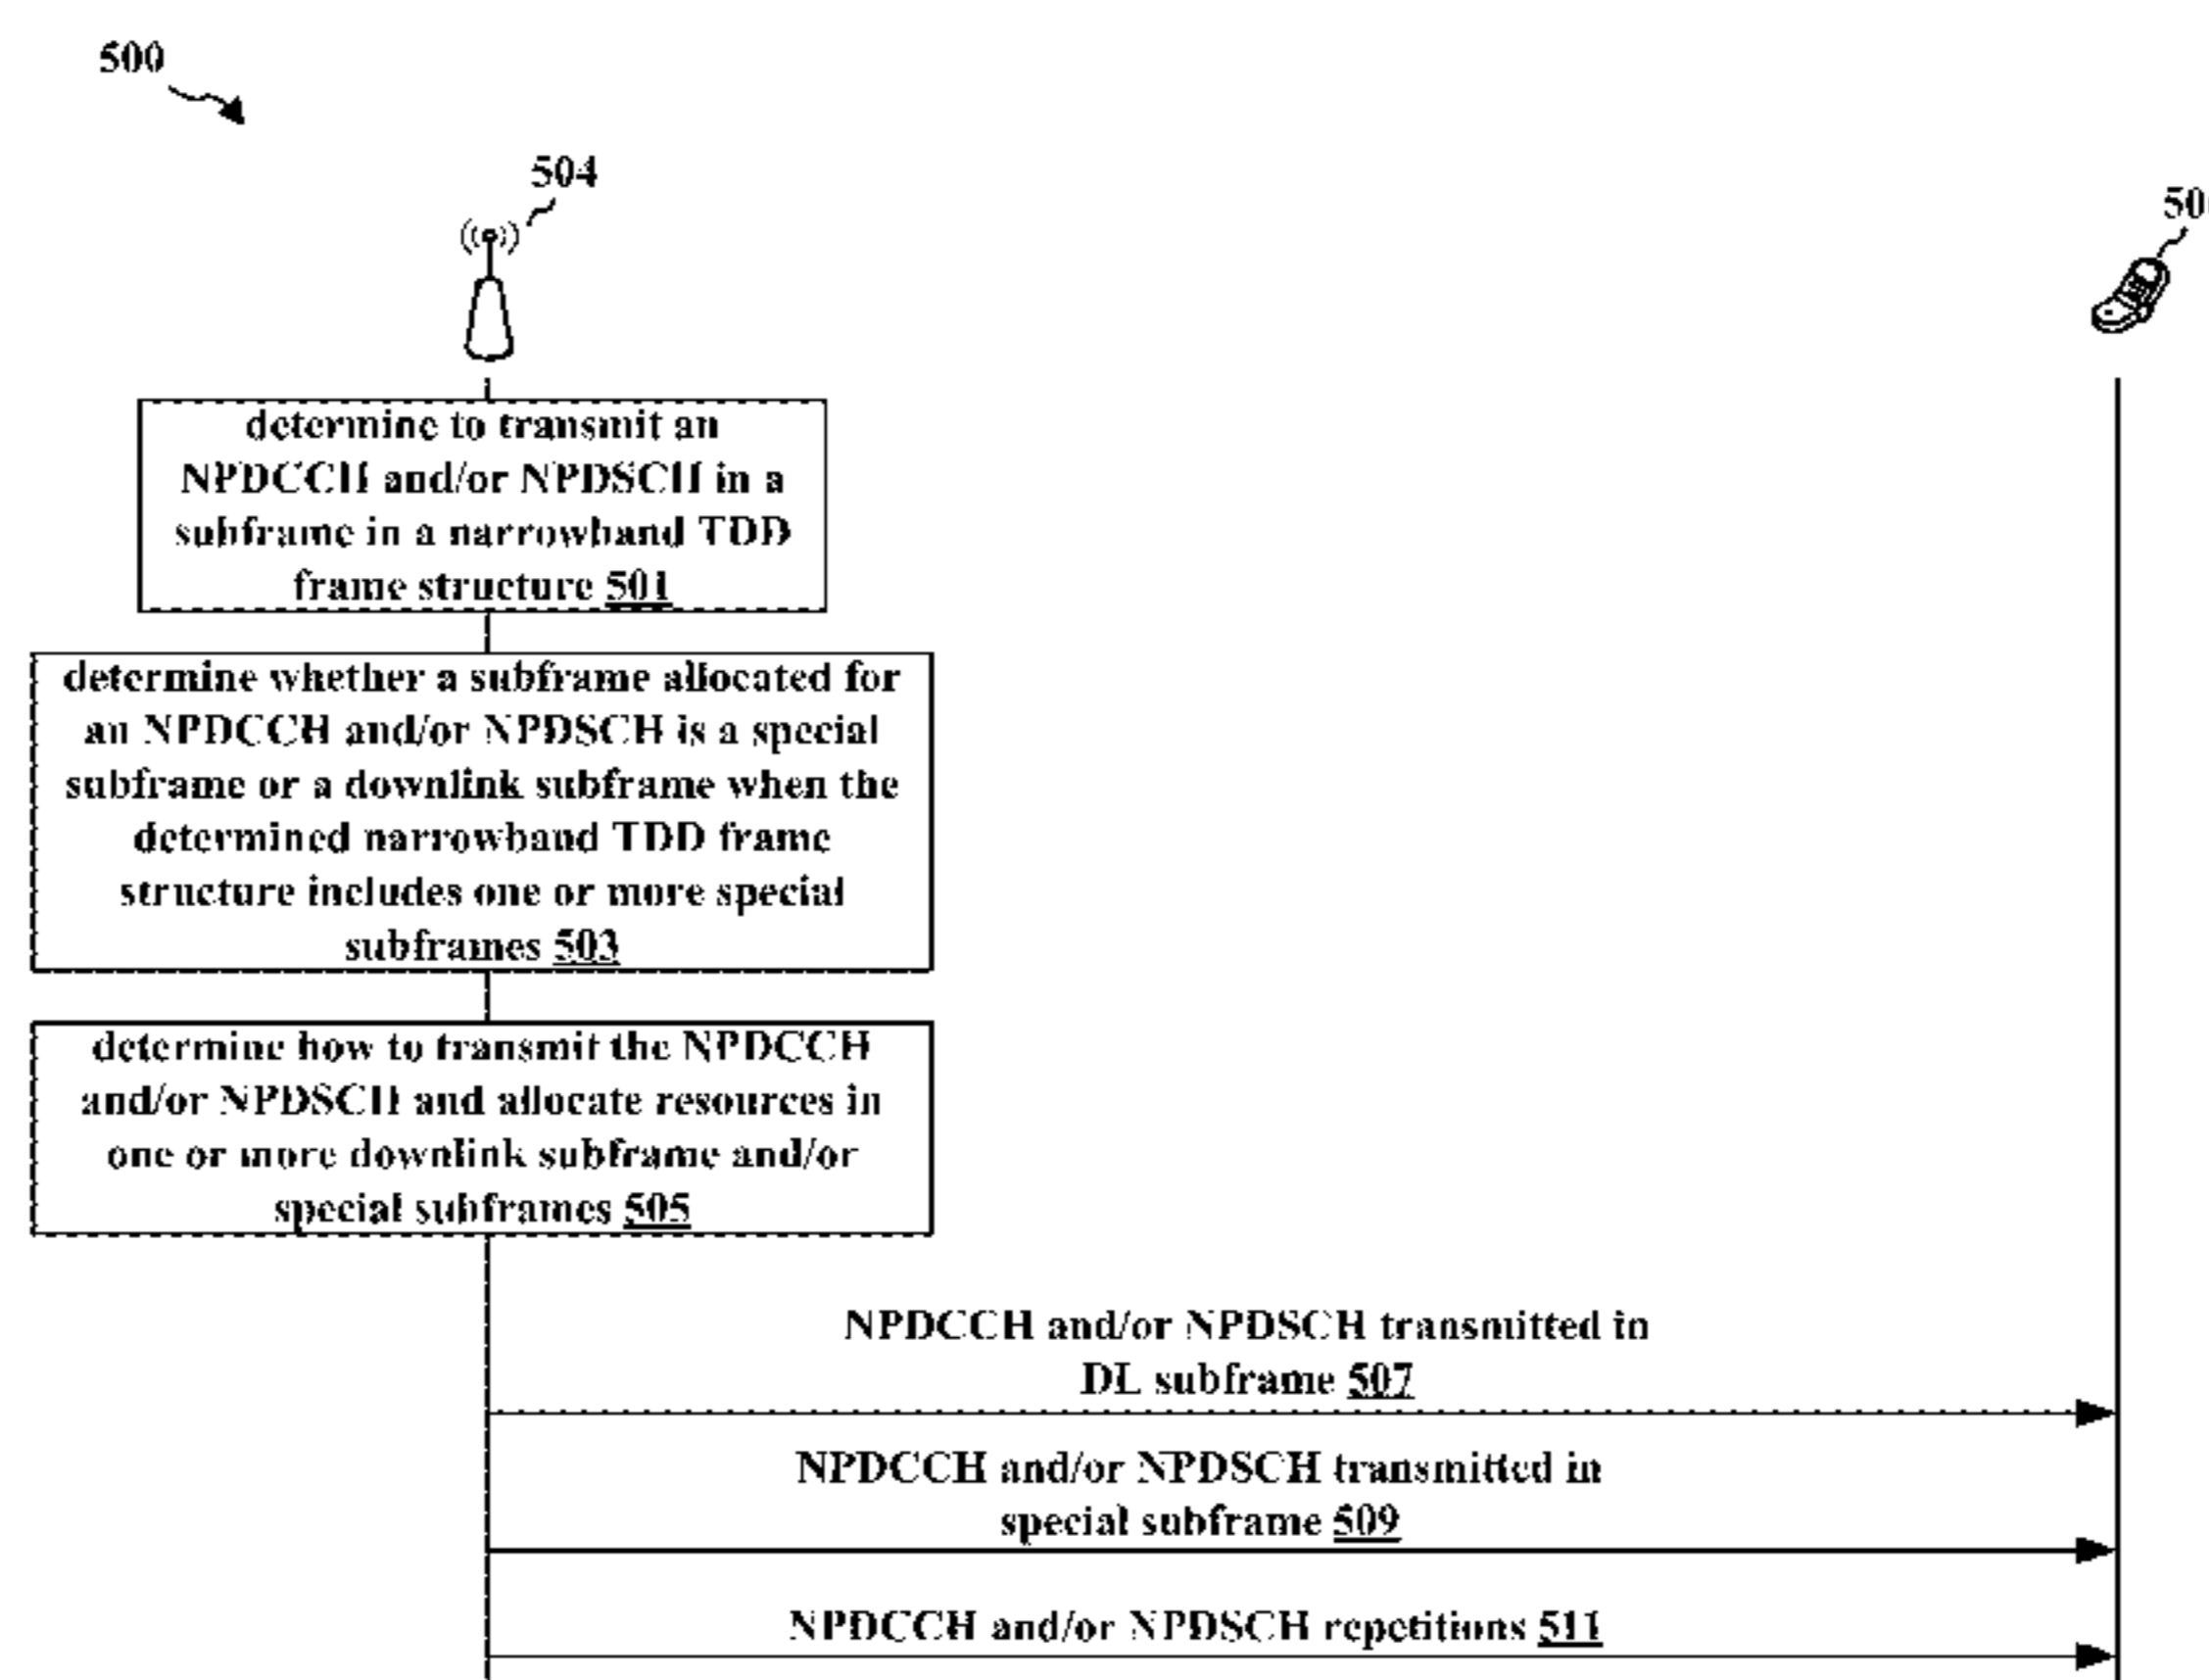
500

504

50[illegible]

determine to transmit an NPDCCH and/or NPDSCH in a subframe in a narrowband TDD frame structure 501

determine whether a subframe allocated for an NPDCCH and/or NPDSCH is a special subframe or a downlink subframe when the determined narrowband TDD frame structure includes one or more special subframes 503

determine how to transmit the NPDCCH and/or NPDSCH and allocate resources in one or more downlink subframe and/or special subframes 505

NPDCCH and/or NPDSCH transmitted in DL subframe 507

NPDCCH and/or NPDSCH transmitted in special subframe 509

NPDCCH and/or NPDSCH repetitions 511